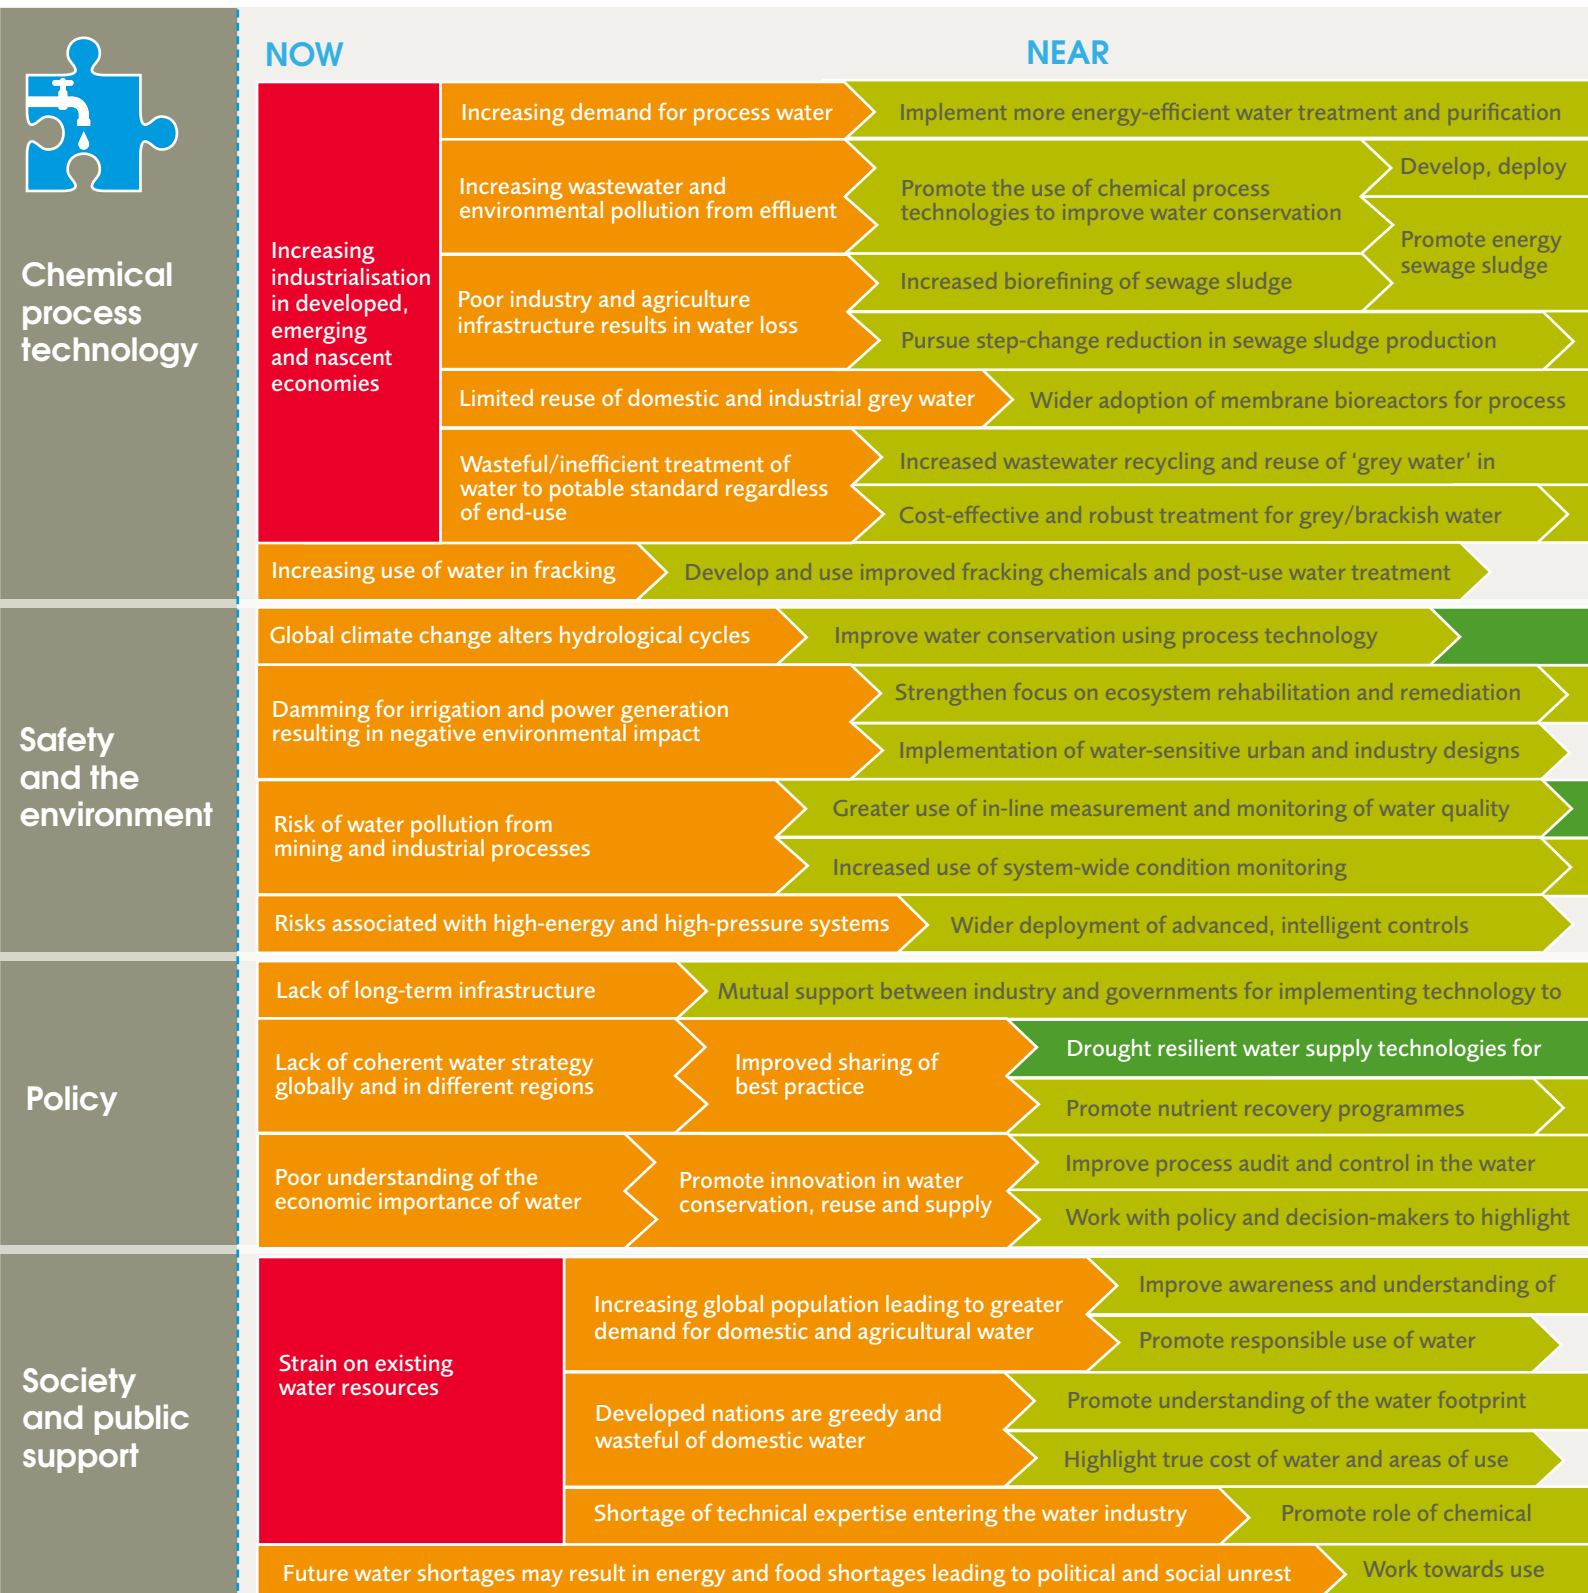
Chemical process technology

NOW

NEAR

Increasing industrialisation in developed, emerging and nascent economies

Increasing demand for process water

Implement more energy-efficient water treatment and purification

Increasing wastewater and environmental pollution from effluent

Promote the use of chemical process technologies to improve water conservation

Develop, deploy

Promote energy sewage sludge

Poor industry and agriculture infrastructure results in water loss

Increased biorefining of sewage sludge

Pursue step-change reduction in sewage sludge production

Limited reuse of domestic and industrial grey water

Wider adoption of membrane bioreactors for process

Wasteful/inefficient treatment of water to potable standard regardless of end-use

Increased wastewater recycling and reuse of 'grey water' in

Cost-effective and robust treatment for grey/brackish water

Increasing use of water in fracking

Develop and use improved fracking chemicals and post-use water treatment

Safety and the environment

Global climate change alters hydrological cycles

Improve water conservation using process technology

Damming for irrigation and power generation resulting in negative environmental impact

Strengthen focus on ecosystem rehabilitation and remediation

Implementation of water-sensitive urban and industry designs

Risk of water pollution from mining and industrial processes

Greater use of in-line measurement and monitoring of water quality

Increased use of system-wide condition monitoring

Risks associated with high-energy and high-pressure systems

Wider deployment of advanced, intelligent controls

Policy

Lack of long-term infrastructure

Mutual support between industry and governments for implementing technology to

Lack of coherent water strategy globally and in different regions

Improved sharing of best practice

Drought resilient water supply technologies for

Promote nutrient recovery programmes

Poor understanding of the economic importance of water

Promote innovation in water conservation, reuse and supply

Improve process audit and control in the water

Work with policy and decision-makers to highlight

Society and public support

Strain on existing water resources

Increasing global population leading to greater demand for domestic and agricultural water

Improve awareness and understanding of

Promote responsible use of water

Developed nations are greedy and wasteful of domestic water

Promote understanding of the water footprint

Highlight true cost of water and areas of use

Shortage of technical expertise entering the water industry

Promote role of chemical

Future water shortages may result in energy and food shortages leading to political and social unrest

Work towards use